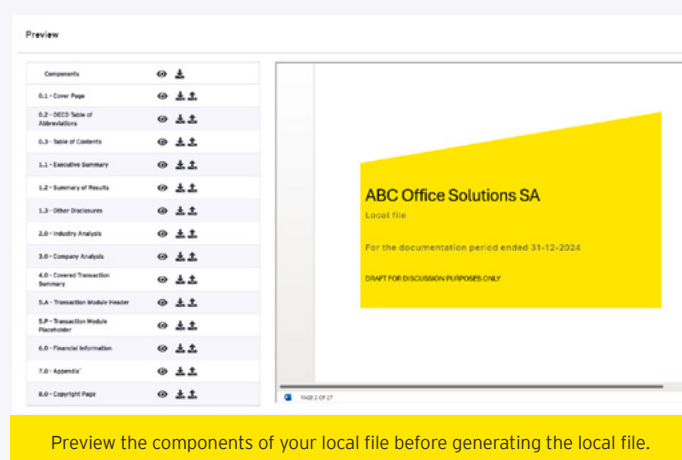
Preview

Components

0.1 - Cover Page

0.2 - OECD Table of Abbreviations

0.3 - Table of Contents

1.1 - Executive Summary

1.2 - Summary of Results

1.3 - Other Disclosures

2.0 - Industry Analysis

3.0 - Company Analysis

4.0 - Covered Transaction Summary

5.A - Transaction Module Header

5.P - Transaction Module Placeholder

6.0 - Financial Information

7.0 - Appendix

8.0 - Copyright Page

ABC Office Solutions SA

Local file

For the documentation period ended 31-12-2024

DRAFT FOR DISCUSSION PURPOSES ONLY

PAGE 1 OF 27

Preview the components of your local file before generating the local file.